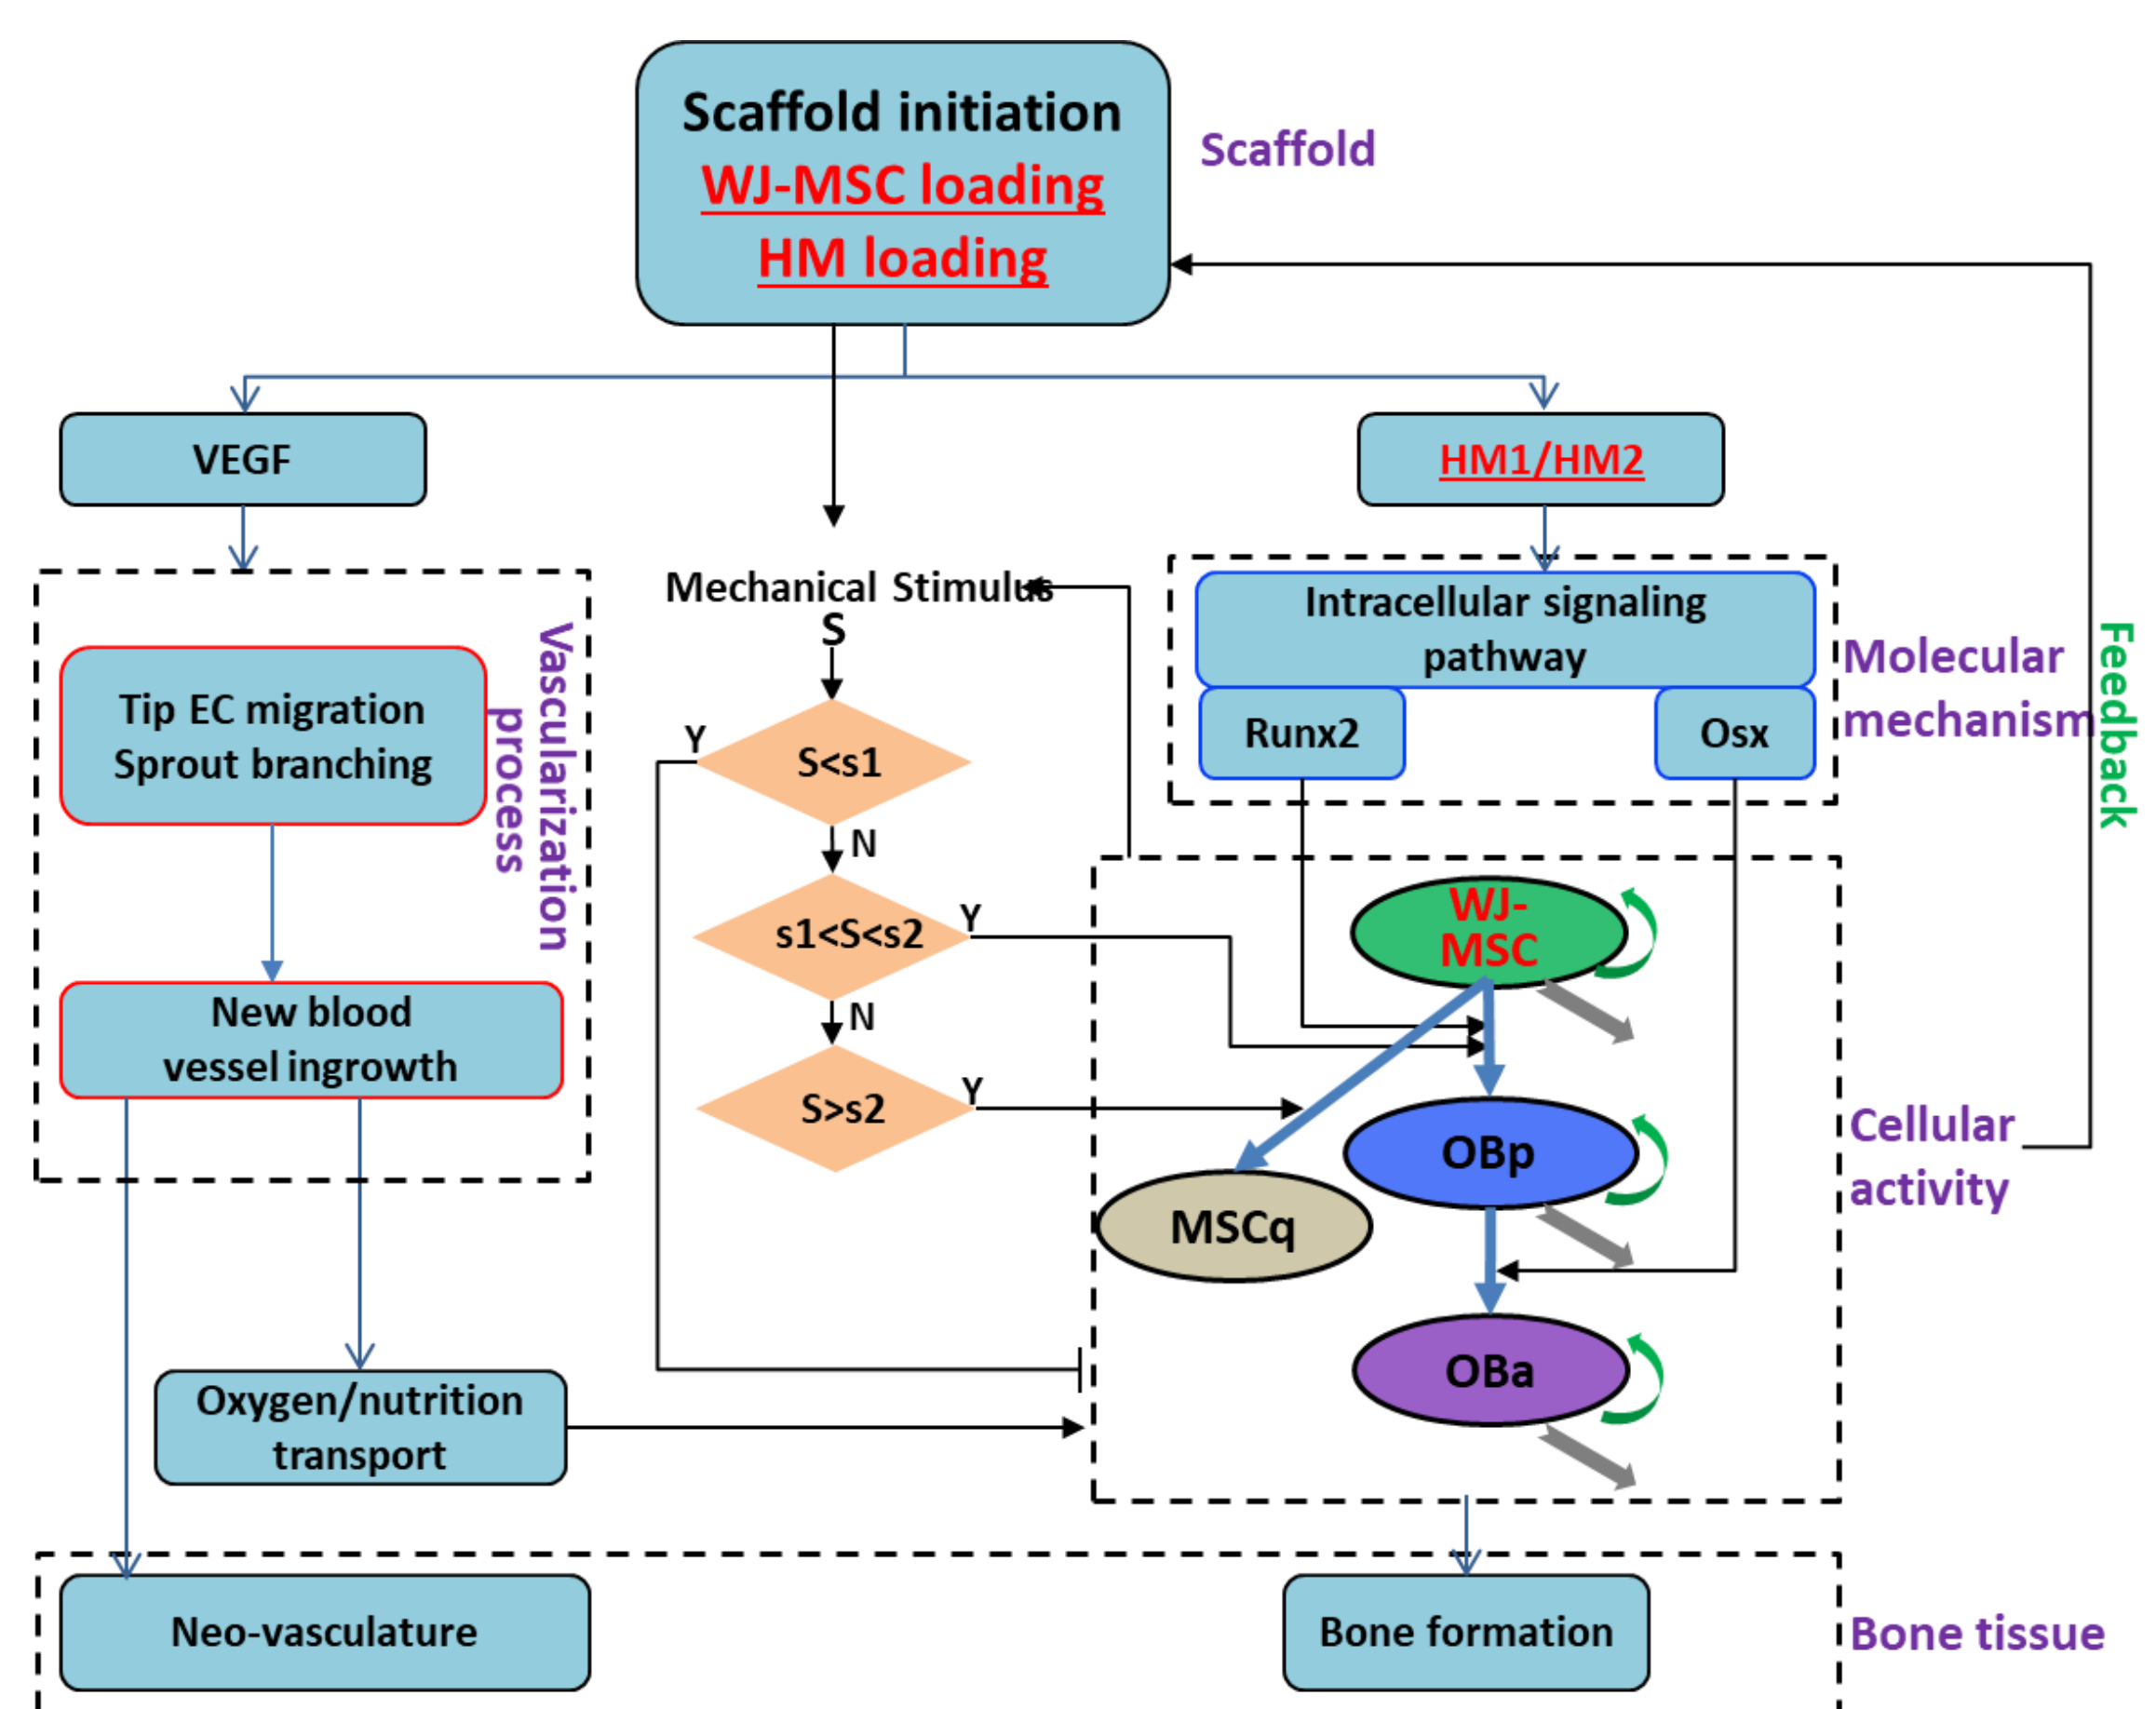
Scaffold initiation
WJ-MSC loading
HM loading

Scaffold

VEGF

HM1/HM2

Vascularization process

Tip EC migration
Sprout branching

New blood vessel ingrowth

Mechanical Stimulus
S

S<s1
Y
N
s1<S<s2
Y
N
S>s2
Y

Intracellular signaling pathway
Runx2
Osx

Molecular mechanism

Feedback

WJ-MSC
OBp
MSCq
OBa

Cellular activity

Oxygen/nutrition transport

Neo-vasculature

Bone formation

Bone tissue